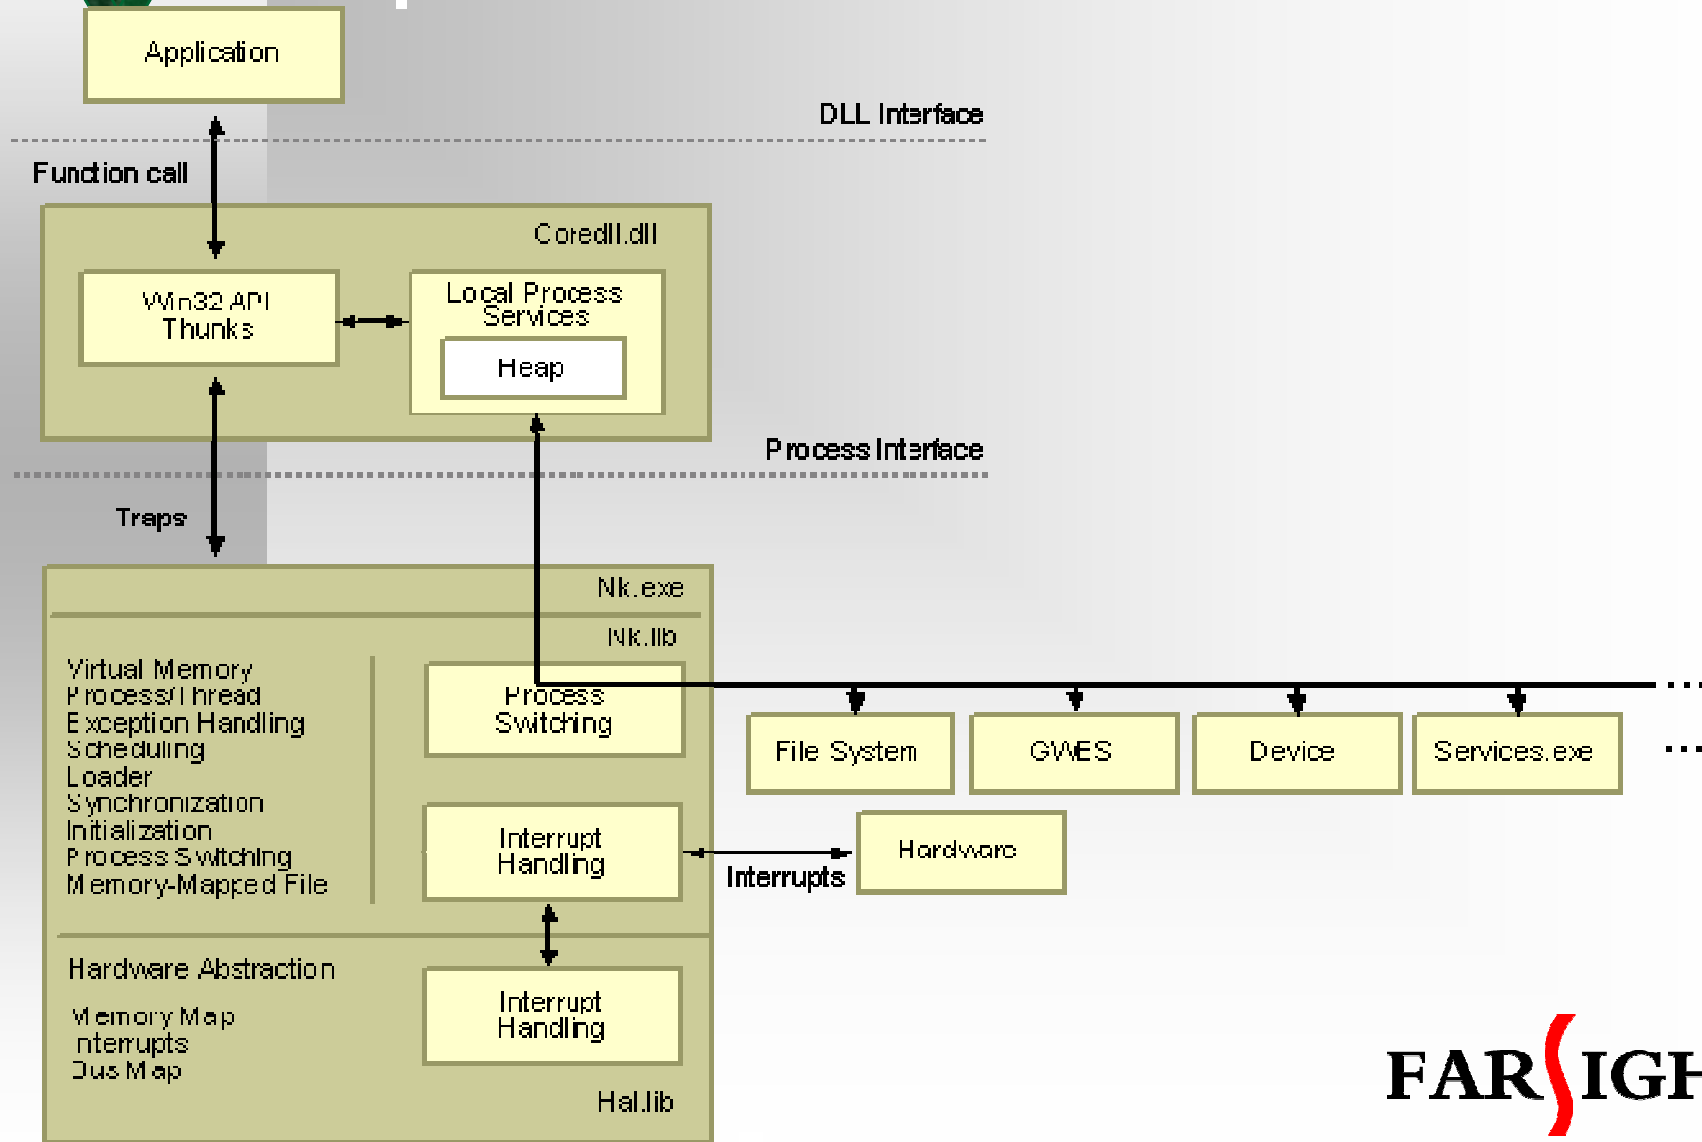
Application

DLL Interface

Function call

Coredll.dll

Win32 API Thunks

Local Process Services

Heap

Process Interface

Traps

Nk.exe

Nk.lib

Virtual Memory
Process/Thread
Exception Handling
Scheduling
Loader
Synchronization
Initialization
Process Switching
Memory-Mapped File

Process Switching

File System

GWES

Device

Services.exe

Interrupt Handling

Interrupts

Hardware

Hardware Abstraction

Memory Map
nterrupts
Bus Map

Interrupt Handling

Hal.lib

FARSIGH